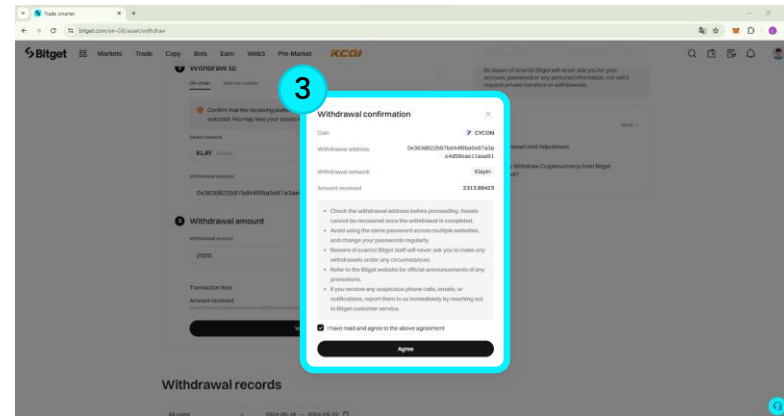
Trade smarter

bitget.com/en-GB/asset/withdraw

Bitget Markets Trade Copy Bots Earn Web3 Pre-Market KCGI

Withdraw to

On-chain Internal transfer

Confirm that the receiving platform ... selected. You may lose your assets...

Select network

KLAY Klaytn

Withdrawal address

0x383d8225d87bd44f6ba5e87a3ae...

Withdrawal amount

Withdrawal amount

2500

Transaction fees

Amount received

Be aware of scams! Bitget will never ask you for your account, password or any personal information, nor will it request private transfers or withdrawals.

More

...awal Limit Adjustment

...Withdraw Cryptocurrency from Bitget

3

Withdrawal confirmation

Coin CYCON

Withdrawal address 0x383d8225d87bd44f6ba5e87a3ae4d58cac11aaa01

Withdrawal network Klaytn

Amount received 2313.88423

• Check the withdrawal address before proceeding. Assets cannot be recovered once the withdrawal is completed.
• Avoid using the same password across multiple websites, and change your passwords regularly.
• Beware of scams! Bitget staff will never ask you to make any withdrawals under any circumstances.
• Refer to the Bitget website for official announcements of any promotions.
• If you receive any suspicious phone calls, emails, or notifications, report them to us immediately by reaching out to Bitget customer service.

I have read and agree to the above agreement

Agree

Withdrawal records

All coins 2024-05-16 ~ 2024-05-22